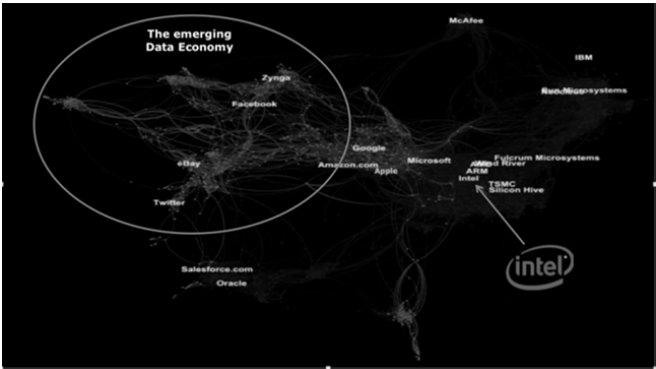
The emerging Data Economy

McAfee

IBM

Sun Microsystems

Zynga

Facebook

Google

Amazon.com

Microsoft

Apple

Fulcrum Microsystems

Wind River

AMD

ARM

Intel

TSMC

Silicon Hive

eBay

Twitter

intel

Salesforce.com

Oracle